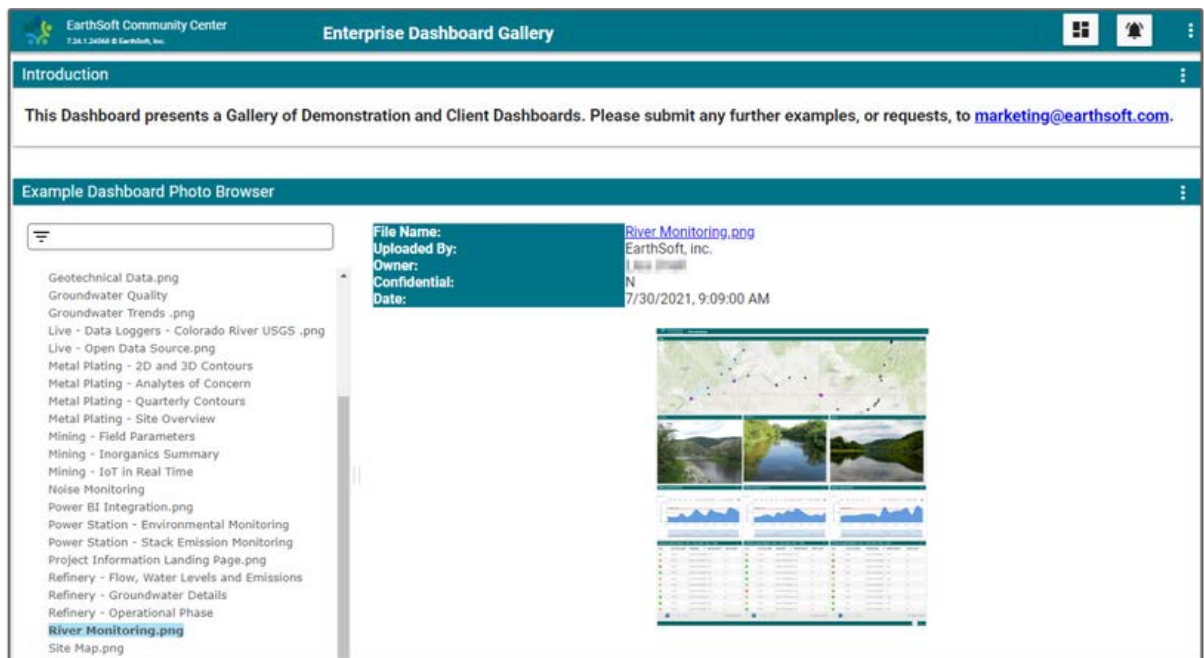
EarthSoft Community Center
7.24.1.24060 © EarthSoft, Inc.

Enterprise Dashboard Gallery

Introduction

This Dashboard presents a Gallery of Demonstration and Client Dashboards. Please submit any further examples, or requests, to marketing@earthsoft.com.

Example Dashboard Photo Browser

Geotechnical Data.png
Groundwater Quality
Groundwater Trends .png
Live - Data Loggers - Colorado River USGS .png
Live - Open Data Source.png
Metal Plating - 2D and 3D Contours
Metal Plating - Analytes of Concern
Metal Plating - Quarterly Contours
Metal Plating - Site Overview
Mining - Field Parameters
Mining - Inorganics Summary
Mining - IoT in Real Time
Noise Monitoring
Power BI Integration.png
Power Station - Environmental Monitoring
Power Station - Stack Emission Monitoring
Project Information Landing Page.png
Refinery - Flow, Water Levels and Emissions
Refinery - Groundwater Details
Refinery - Operational Phase
River Monitoring.png
Site Map.png

| File Name: | River Monitoring.png |
|---|---|
| Uploaded By: | EarthSoft, inc. |
| Owner: | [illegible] |
| Confidential: | N |
| Date: | 7/30/2021, 9:09:00 AM |